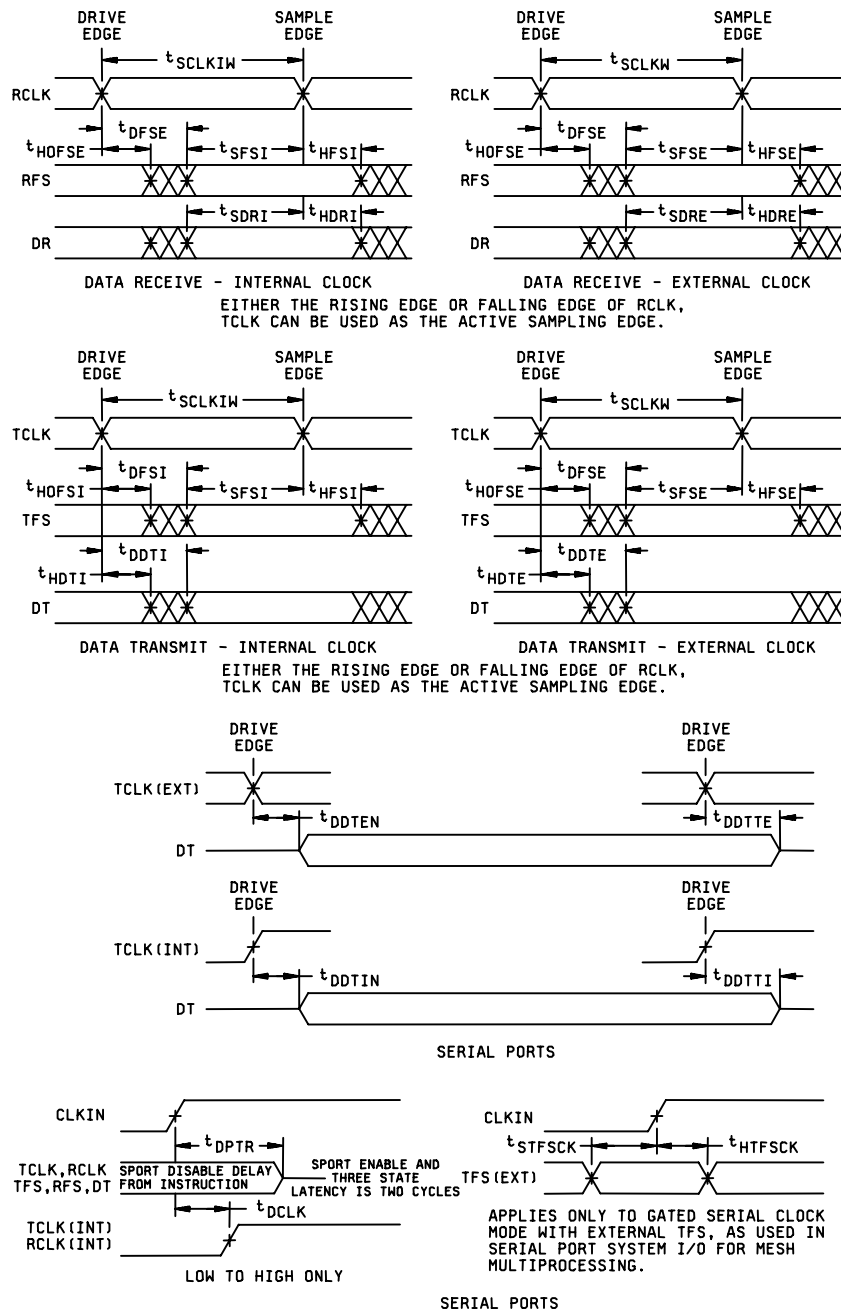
DRIVE EDGE

SAMPLE EDGE

$t_{SCLKIW}$

RCLK

$t_{DFSE}$

$t_{HOFSE}$

$t_{SFSI}$

$t_{HFSI}$

RFS

$t_{SDRI}$

$t_{HDRI}$

DR

DATA RECEIVE - INTERNAL CLOCK

DRIVE EDGE

SAMPLE EDGE

$t_{SCLKW}$

RCLK

$t_{DFSE}$

$t_{HOFSE}$

$t_{SFSE}$

$t_{HFSE}$

RFS

$t_{SDRE}$

$t_{HDRE}$

DR

DATA RECEIVE - EXTERNAL CLOCK

EITHER THE RISING EDGE OR FALLING EDGE OF RCLK, TCLK CAN BE USED AS THE ACTIVE SAMPLING EDGE.

DRIVE EDGE

SAMPLE EDGE

$t_{SCLKIW}$

TCLK

$t_{DFSI}$

$t_{HOFSI}$

$t_{SFSI}$

$t_{HFSI}$

TFS

$t_{DDTI}$

$t_{HDTI}$

DT

DATA TRANSMIT - INTERNAL CLOCK

DRIVE EDGE

SAMPLE EDGE

$t_{SCLKW}$

TCLK

$t_{DFSE}$

$t_{HOFSE}$

$t_{SFSE}$

$t_{HFSE}$

TFS

$t_{DDTE}$

$t_{HDTE}$

DT

DATA TRANSMIT - EXTERNAL CLOCK

EITHER THE RISING EDGE OR FALLING EDGE OF RCLK, TCLK CAN BE USED AS THE ACTIVE SAMPLING EDGE.

DRIVE EDGE

DRIVE EDGE

TCLK(EXT)

$t_{DDTEN}$

$t_{DDTTE}$

DT

DRIVE EDGE

DRIVE EDGE

TCLK(INT)

$t_{DDTIN}$

$t_{DDTTI}$

DT

SERIAL PORTS

CLKIN

$t_{DPTR}$

TCLK,RCLK TFS,RFS,DT

SPORT DISABLE DELAY FROM INSTRUCTION

SPORT ENABLE AND THREE STATE LATENCY IS TWO CYCLES

$t_{DCLK}$

TCLK(INT) RCLK(INT)

LOW TO HIGH ONLY

CLKIN

$t_{STFSCK}$

$t_{HTFSCK}$

TFS(EXT)

APPLIES ONLY TO GATED SERIAL CLOCK MODE WITH EXTERNAL TFS, AS USED IN SERIAL PORT SYSTEM I/O FOR MESH MULTIPROCESSING.

SERIAL PORTS